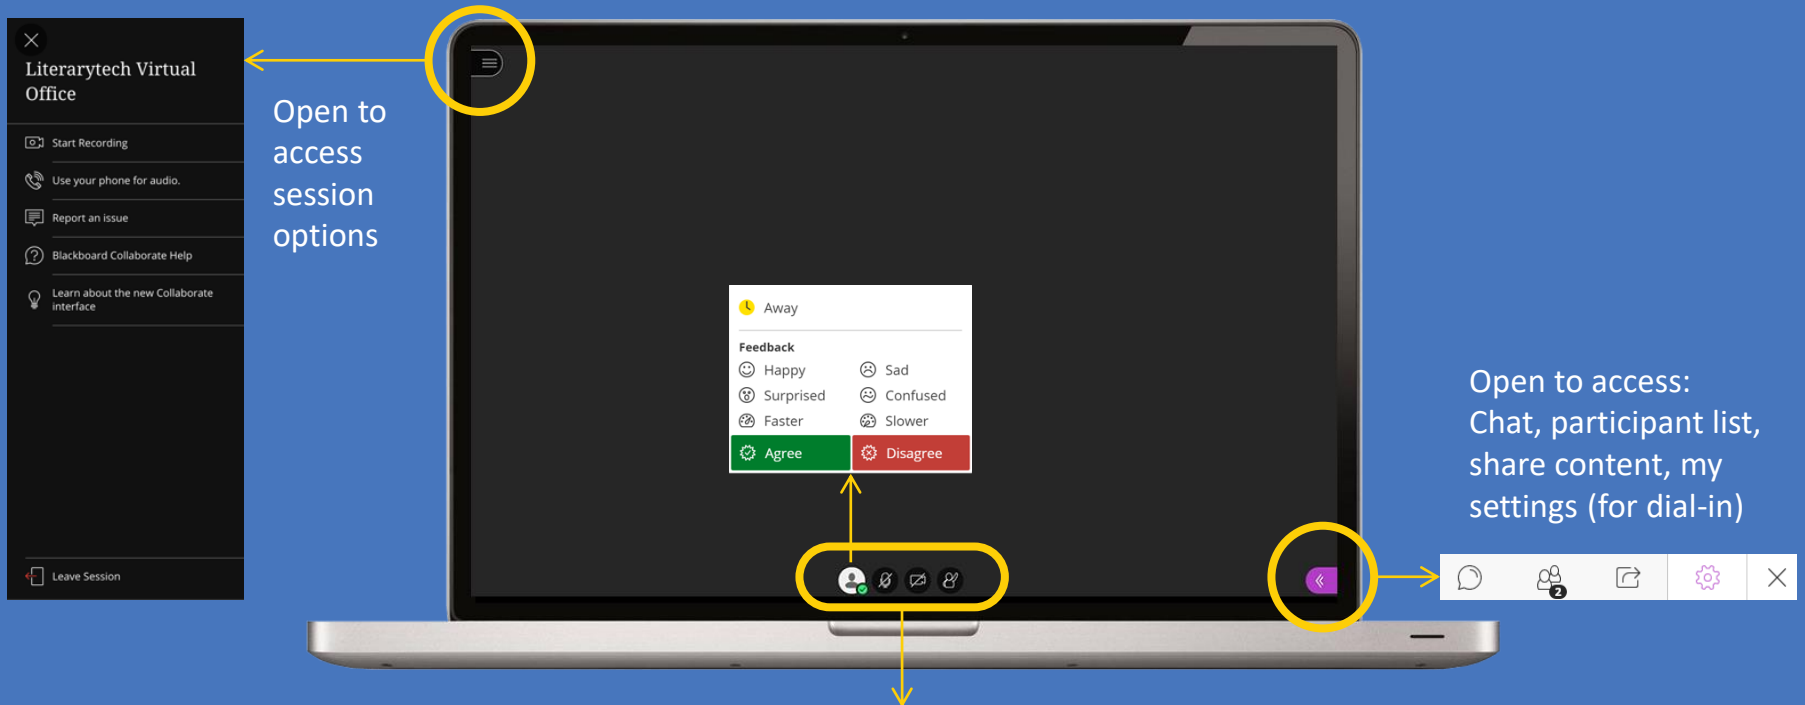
Literarytech Virtual Office

Start Recording

Use your phone for audio.

Report an issue

Blackboard Collaborate Help

Learn about the new Collaborate interface

Leave Session

Open to access session options

Away

Feedback

Happy

Sad

Surprised

Confused

Faster

Slower

Agree

Disagree

Open to access: Chat, participant list, share content, my settings (for dial-in)

2